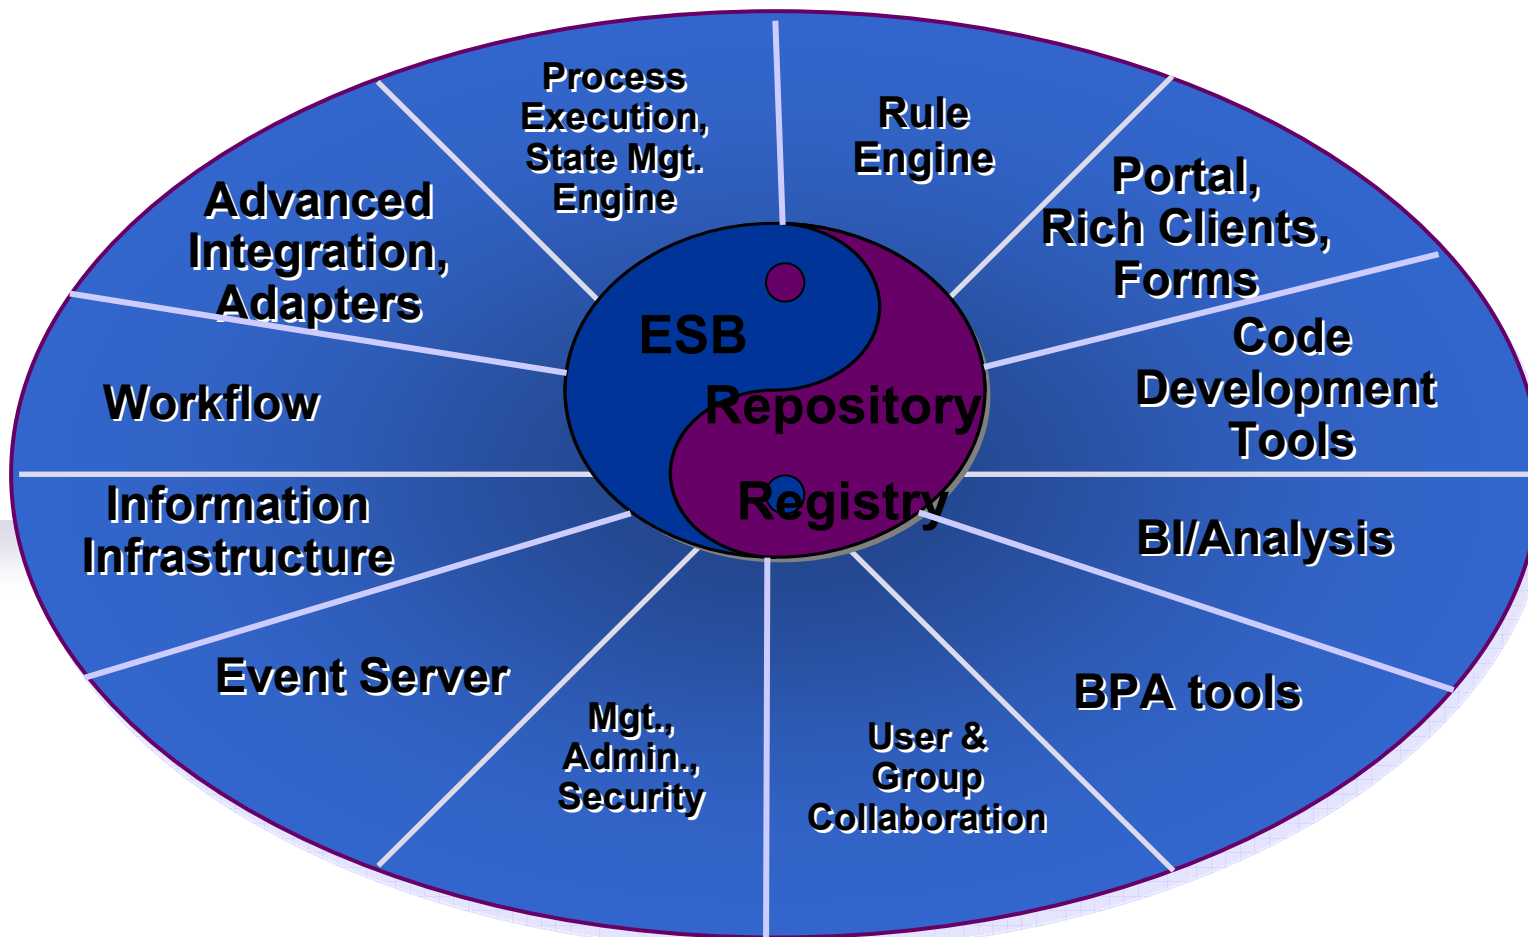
Process Execution, State Mgt. Engine

Rule Engine

Portal, Rich Clients, Forms

Code Development Tools

BI/Analysis

BPA tools

User & Group Collaboration

Mgt., Admin., Security

Event Server

Information Infrastructure

Workflow

Advanced Integration, Adapters

ESB

Repository

Registry